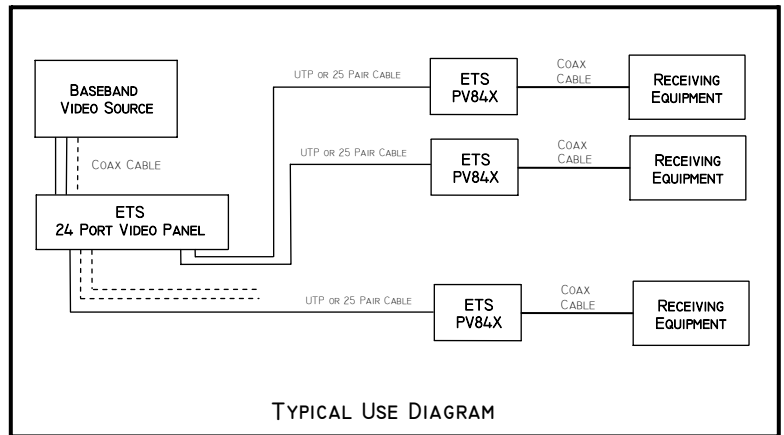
Baseband Video Source

Coax Cable

ETS
24 Port Video Panel

UTP or 25 Pair Cable

ETS
PV84X

Coax
Cable

Receiving Equipment

UTP or 25 Pair Cable

ETS
PV84X

Coax
Cable

Receiving Equipment

UTP or 25 Pair Cable

ETS
PV84X

Coax
Cable

Receiving Equipment

Typical Use Diagram